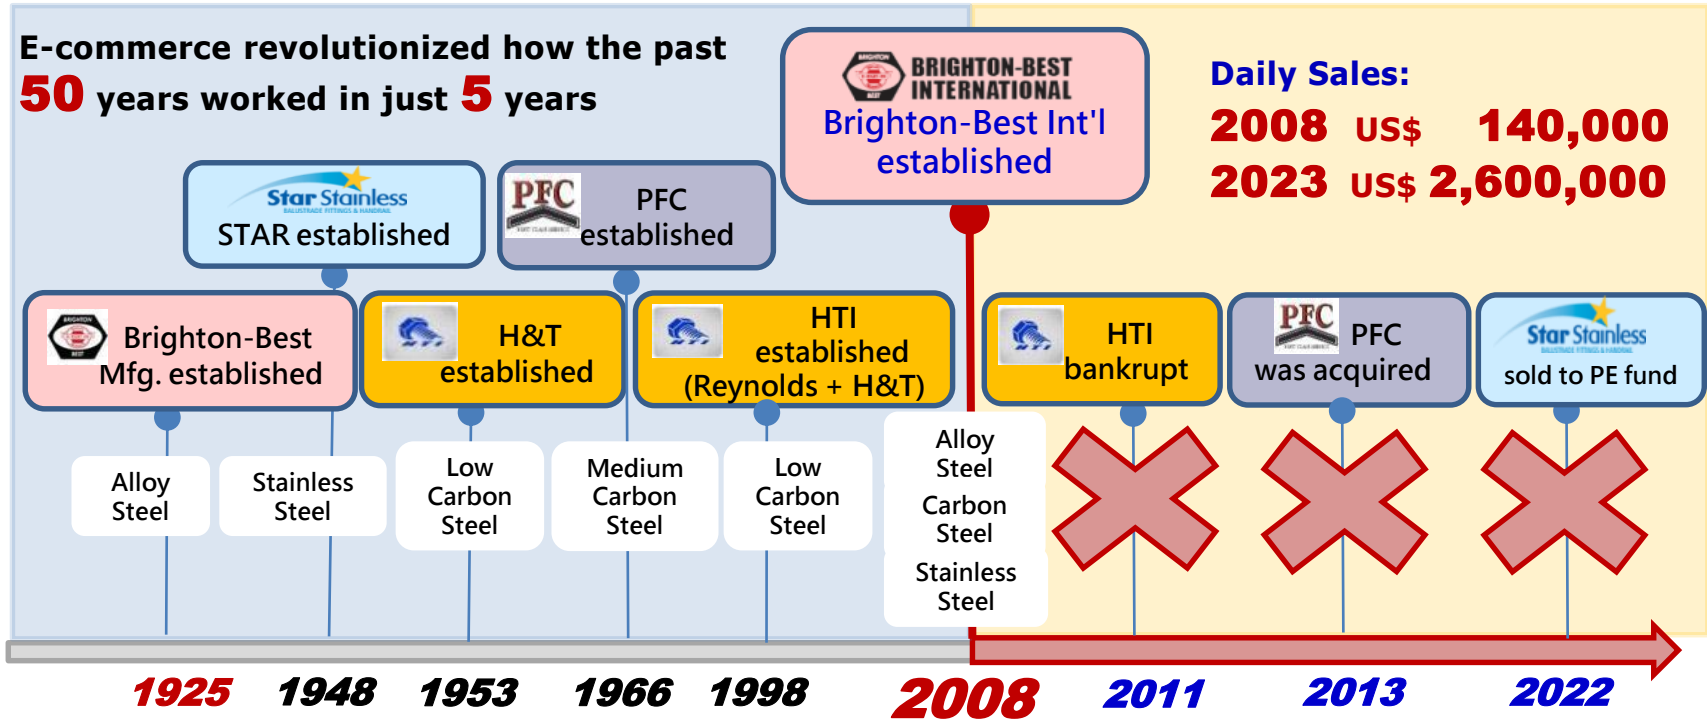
E-commerce revolutionized how the past 50 years worked in just 5 years

BRIGHTON-BEST INTERNATIONAL
Brighton-Best Int'l established

Daily Sales:
2008 US$ 140,000
2023 US$ 2,600,000

Star Stainless
STAR established

PFC
PFC established

Brighton-Best Mfg. established

H&T established

HTI established (Reynolds + H&T)

HTI bankrupt

PFC
PFC was acquired

Star Stainless
sold to PE fund

Alloy Steel

Stainless Steel

Low Carbon Steel

Medium Carbon Steel

Low Carbon Steel

Alloy Steel
Carbon Steel
Stainless Steel

1925 1948 1953 1966 1998 2008 2011 2013 2022